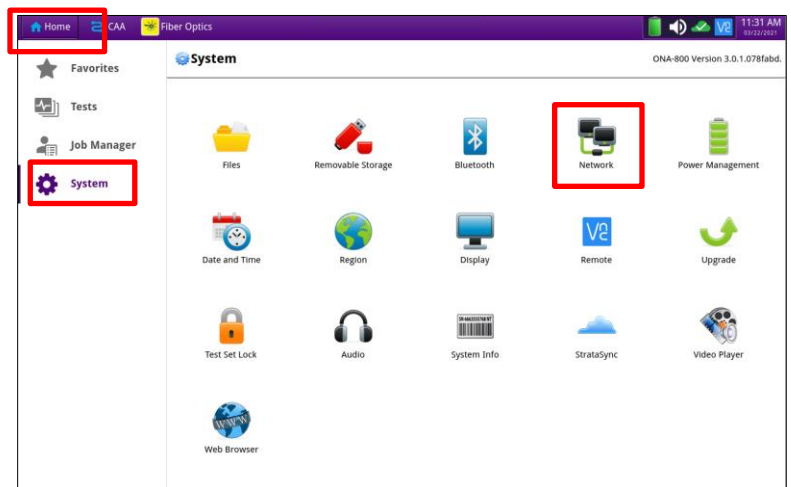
Home CAA Fiber Optics 11:31 AM 03/22/2021

Favorites
Tests
Job Manager
System

System
ONA-800 Version 3.0.1.078fabd.

Files
Removable Storage
Bluetooth
Network
Power Management
Date and Time
Region
Display
Remote
Upgrade
Test Set Lock
Audio
System Info
StrataSync
Video Player
Web Browser